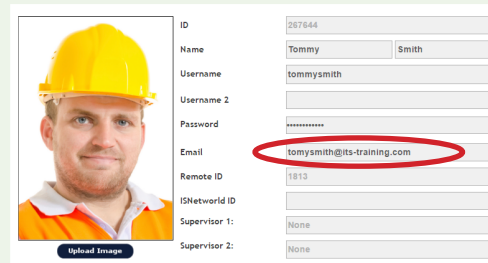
Upload Image

| | | |
|---|---|---|
| ID | 267644 | |
| Name | Tommy | Smith |
| Username | tommysmith | |
| Username 2 | | |
| Password | •••••••••••• | |
| Email | tomysmith@its-training.com | |
| Remote ID | 1813 | |
| ISNetworld ID | | |
| Supervisor 1: | None | |
| Supervisor 2: | None | |